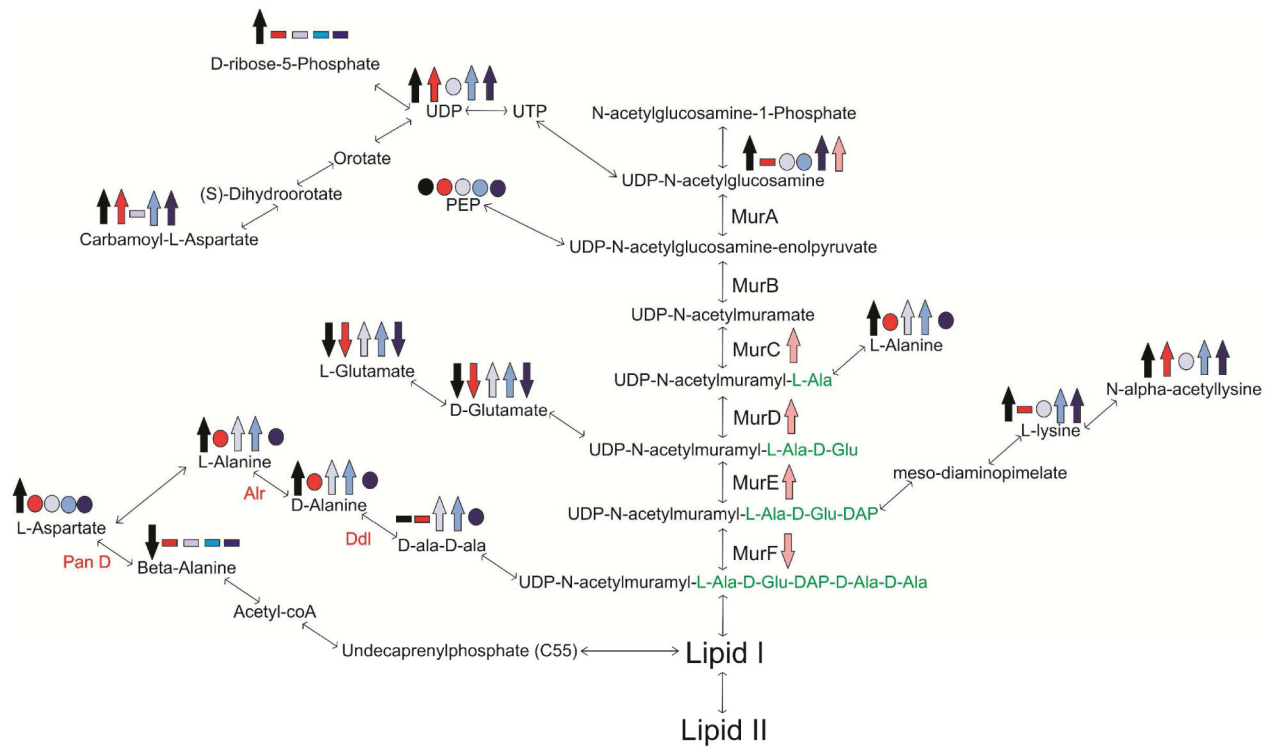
D-ribose-5-Phosphate

UDP

UTP

N-acetylglucosamine-1-Phosphate

Orotate

(S)-Dihydroorotate

Carbamoyl-L-Aspartate

PEP

UDP-N-acetylglucosamine

MurA

UDP-N-acetylglucosamine-enolpyruvate

MurB

UDP-N-acetylmuramate

MurC

L-Alanine

L-Glutamate

UDP-N-acetylmuramyl-L-Ala

D-Glutamate

MurD

N-alpha-acetyllysine

L-lysine

UDP-N-acetylmuramyl-L-Ala-D-Glu

L-Alanine

Alr

D-Alanine

L-Aspartate

MurE

meso-diaminopimelate

UDP-N-acetylmuramyl-L-Ala-D-Glu-DAP

Ddl

D-ala-D-ala

Pan D

Beta-Alanine

MurF

UDP-N-acetylmuramyl-L-Ala-D-Glu-DAP-D-Ala-D-Ala

Acetyl-coA

Undecaprenylphosphate (C55)

Lipid I

Lipid II